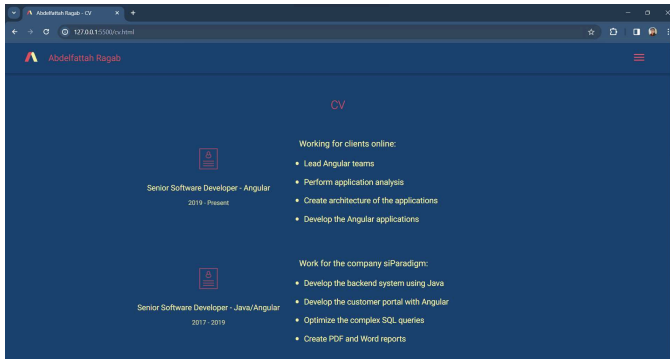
Abdelfattah Ragab - CV

127.0.0.1:5500/cv.html

Abdelfattah Ragab

CV

Senior Software Developer - Angular

2019 - Present

Working for clients online:

- Lead Angular teams
- Perform application analysis
- Create architecture of the applications
- Develop the Angular applications

Senior Software Developer - Java/Angular

2017 - 2019

Work for the company siParadigm:

- Develop the backend system using Java
- Develop the customer portal with Angular
- Optimize the complex SQL queries
- Create PDF and Word reports